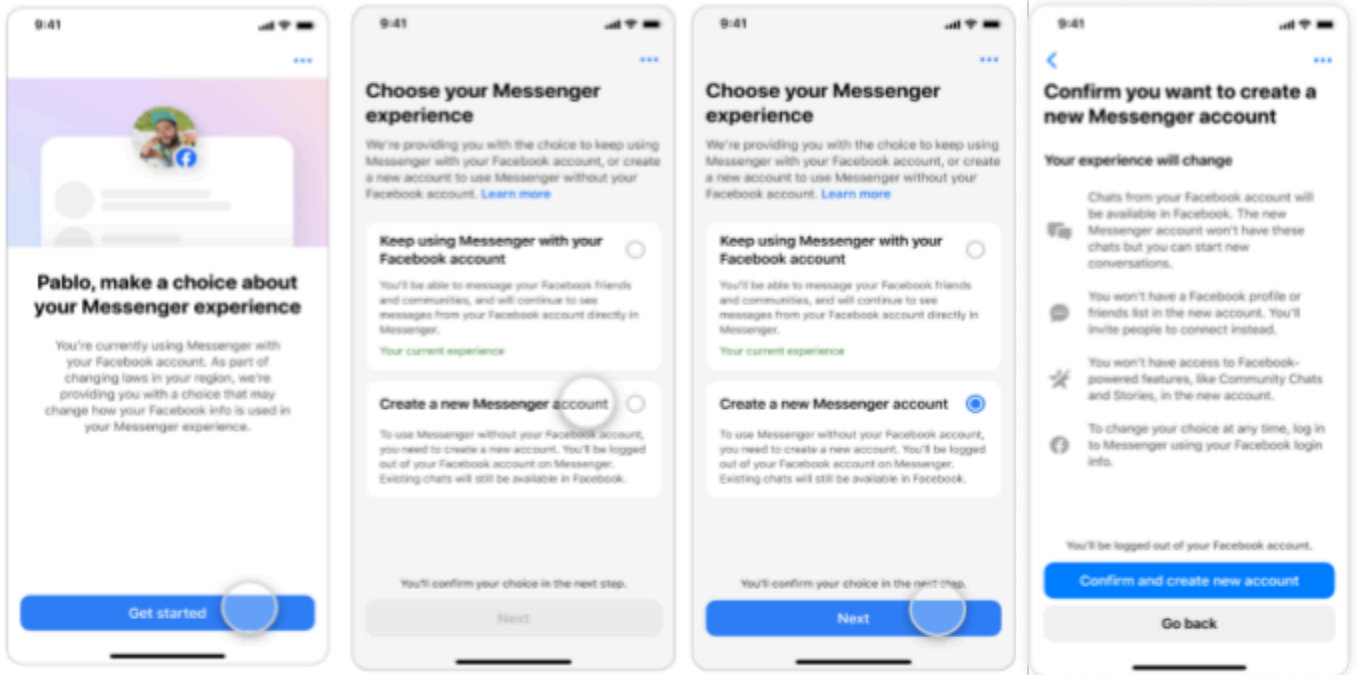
9:41

Pablo, make a choice about your Messenger experience

You're currently using Messenger with your Facebook account. As part of changing laws in your region, we're providing you with a choice that may change how your Facebook info is used in your Messenger experience.

Get started

9:41

Choose your Messenger experience

We're providing you with the choice to keep using Messenger with your Facebook account, or create a new account to use Messenger without your Facebook account. Learn more

Keep using Messenger with your Facebook account

You'll be able to message your Facebook friends and communities, and will continue to see messages from your Facebook account directly in Messenger.

Your current experience

Create a new Messenger account

To use Messenger without your Facebook account, you need to create a new account. You'll be logged out of your Facebook account on Messenger. Existing chats will still be available in Facebook.

You'll confirm your choice in the next step.

Next

9:41

Choose your Messenger experience

We're providing you with the choice to keep using Messenger with your Facebook account, or create a new account to use Messenger without your Facebook account. Learn more

Keep using Messenger with your Facebook account

You'll be able to message your Facebook friends and communities, and will continue to see messages from your Facebook account directly in Messenger.

Your current experience

Create a new Messenger account

To use Messenger without your Facebook account, you need to create a new account. You'll be logged out of your Facebook account on Messenger. Existing chats will still be available in Facebook.

You'll confirm your choice in the next step.

Next

9:41

Confirm you want to create a new Messenger account

Your experience will change

Chats from your Facebook account will be available in Facebook. The new Messenger account won't have these chats but you can start new conversations.

You won't have a Facebook profile or friends list in the new account. You'll invite people to connect instead.

You won't have access to Facebook-powered features, like Community Chats and Stories, in the new account.

To change your choice at any time, log in to Messenger using your Facebook login info.

You'll be logged out of your Facebook account.

Confirm and create new account

Go back